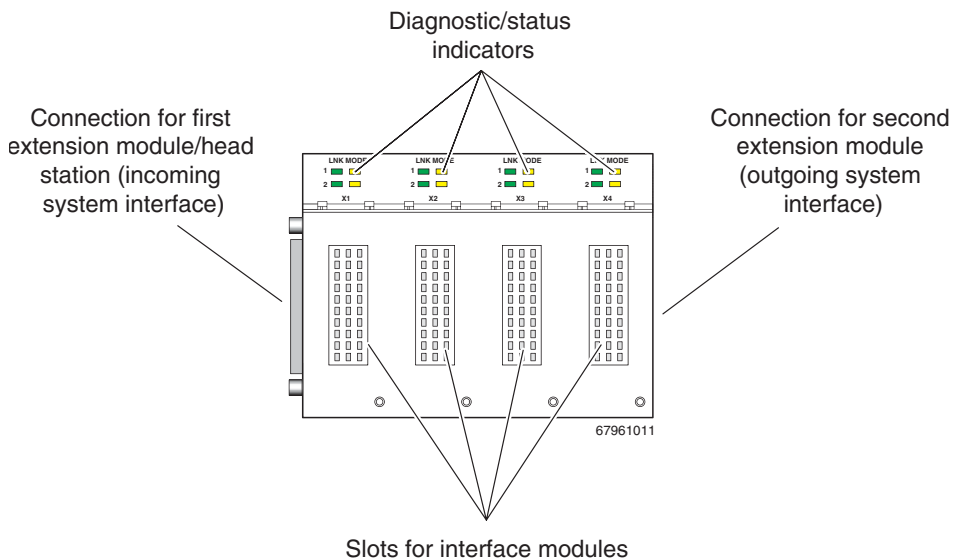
Diagnostic/status indicators

Connection for first extension module/head station (incoming system interface)

Connection for second extension module (outgoing system interface)

LNK MODE
1
2
X1

LNK MODE
1
2
X2

LNK MODE
1
2
X3

L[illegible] MODE
1
2
X4

67961011

Slots for interface modules